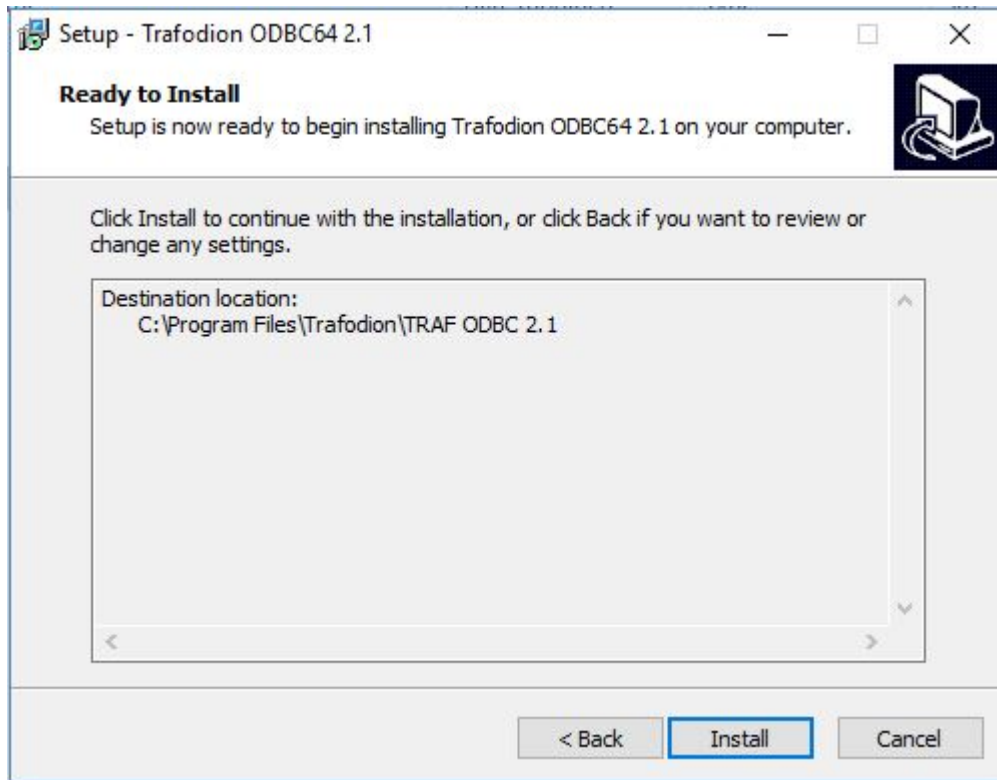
Setup - Trafodion ODBC64 2.1

Ready to Install

Setup is now ready to begin installing Trafodion ODBC64 2.1 on your computer.

Click Install to continue with the installation, or click Back if you want to review or change any settings.

Destination location:
C:\Program Files\Trafodion\TRAF ODBC 2.1

< Back

Install

Cancel